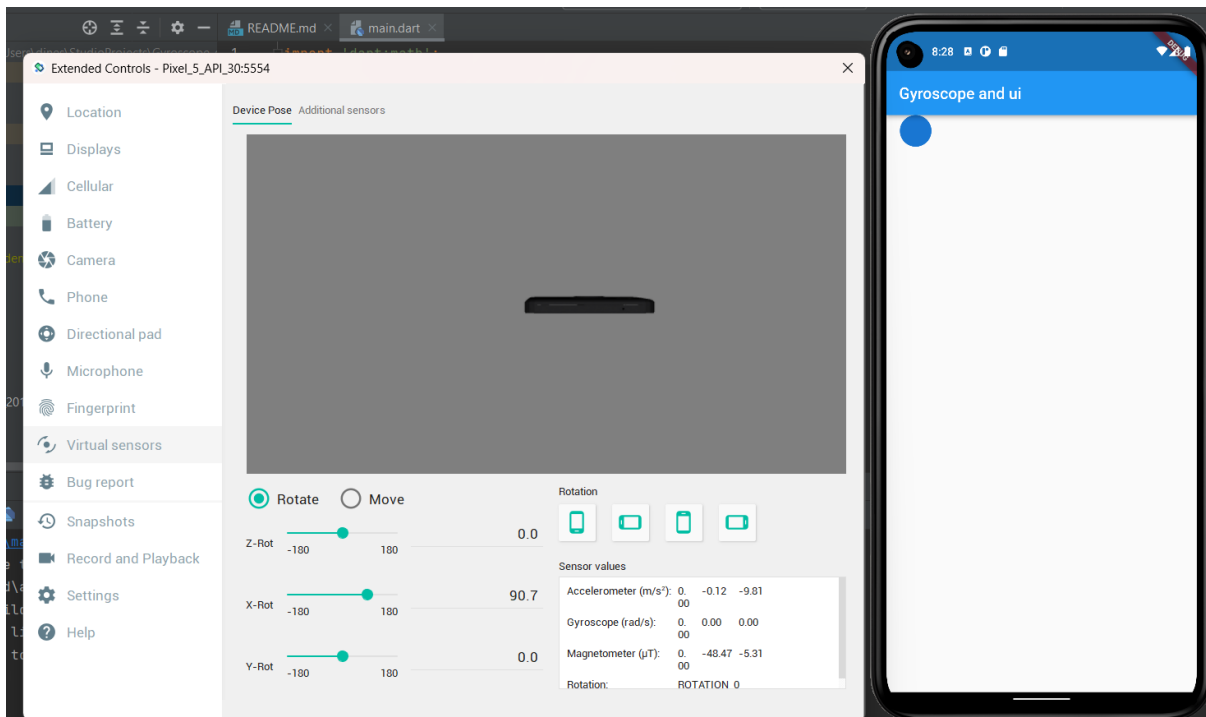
README.md × main.dart ×

Extended Controls - Pixel_5_API_30:5554 ×

Location
Displays
Cellular
Battery
Camera
Phone
Directional pad
Microphone
Fingerprint
Virtual sensors
Bug report
Snapshots
Record and Playback
Settings
Help

Device Pose Additional sensors

Rotate Move

Z-Rot -180 180 0.0

X-Rot -180 180 90.7

Y-Rot -180 180 0.0

Rotation

Sensor values

| | | | |
|---|---|---|---|
| Accelerometer (m/s²): | 0.00 | -0.12 | -9.81 |
| Gyroscope (rad/s): | 0.00 | 0.00 | 0.00 |
| Magnetometer (μT): | 0.00 | -48.47 | -5.31 |
| Rotation: | ROTATION_0 | | |

8:28

DEBUG

Gyroscope and ui